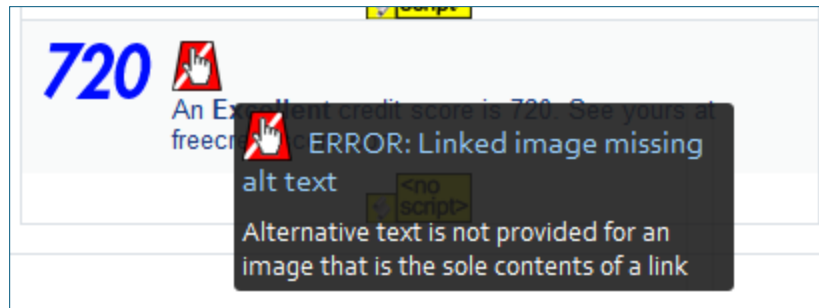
script

720

An Excellent credit score is 720. See yours at freecr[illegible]

ERROR: Linked image missing alt text

<no script>

Alternative text is not provided for an image that is the sole contents of a link